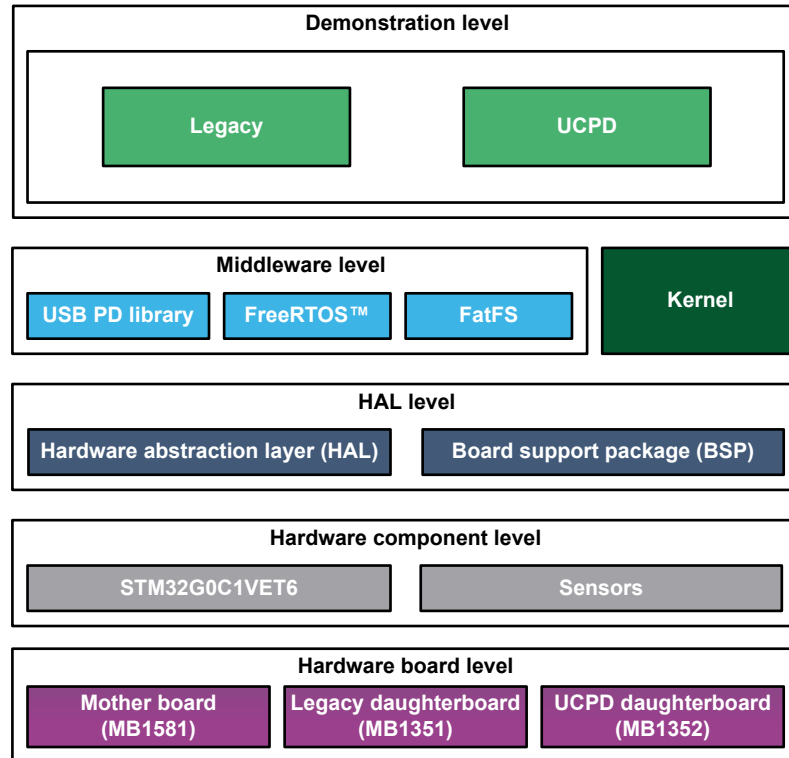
Demonstration level

Legacy

UCPD

Middleware level

USB PD library

FreeRTOS™

FatFS

Kernel

HAL level

Hardware abstraction layer (HAL)

Board support package (BSP)

Hardware component level

STM32G0C1VET6

Sensors

Hardware board level

Mother board (MB1581)

Legacy daughterboard (MB1351)

UCPD daughterboard (MB1352)